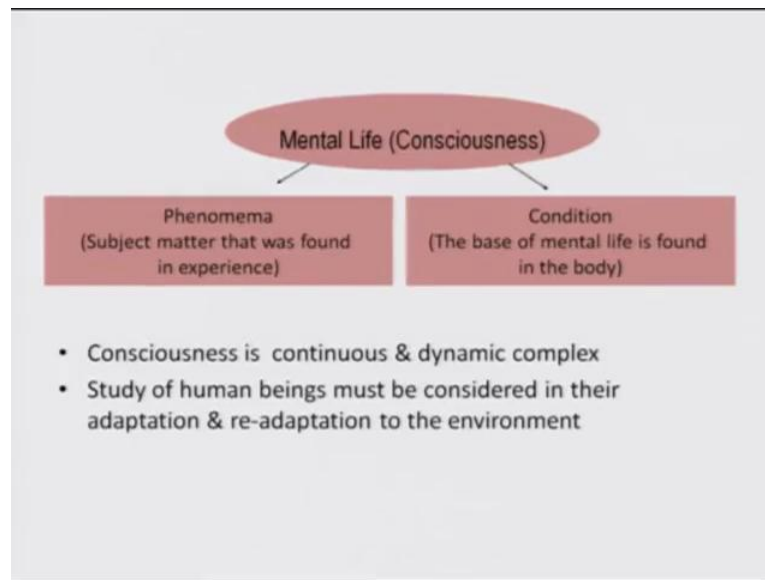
Mental Life (Consciousness)

Phenomema
(Subject matter that was found in experience)

Condition
(The base of mental life is found in the body)

- Consciousness is continuous & dynamic complex
- Study of human beings must be considered in their adaptation & re-adaptation to the environment